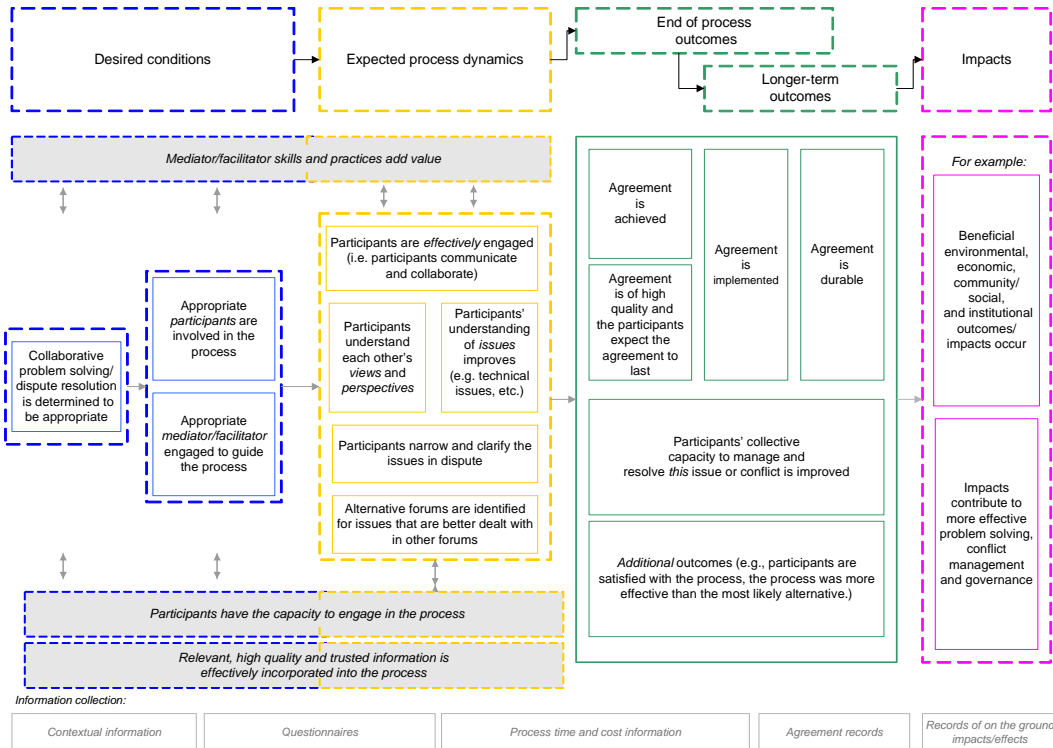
Desired conditions

Expected process dynamics

End of process outcomes

Longer-term outcomes

Impacts

*Mediator/facilitator skills and practices add value*

Collaborative problem solving/ dispute resolution is determined to be appropriate

Appropriate *participants* are involved in the process

Appropriate *mediator/facilitator* engaged to guide the process

Participants are *effectively* engaged (i.e. participants communicate and collaborate)

Participants understand each other's *views* and *perspectives*

Participants' understanding of *issues* improves (e.g. technical issues, etc.)

Participants narrow and clarify the issues in dispute

Alternative forums are identified for issues that are better dealt with in other forums

Agreement is achieved

Agreement is of high quality and the participants expect the agreement to last

Agreement is implemented

Agreement is durable

Participants' collective capacity to manage and resolve *this* issue or conflict is improved

*Additional* outcomes (e.g., participants are satisfied with the process, the process was more effective than the most likely alternative.)

*For example:*

Beneficial environmental, economic, community/ social, and institutional outcomes/ impacts occur

Impacts contribute to more effective problem solving, conflict management and governance

*Participants have the capacity to engage in the process*

*Relevant, high quality and trusted information is effectively incorporated into the process*

*Information collection:*

*Contextual information*

*Questionnaires*

*Process time and cost information*

*Agreement records*

*Records of on the ground impacts/effects*